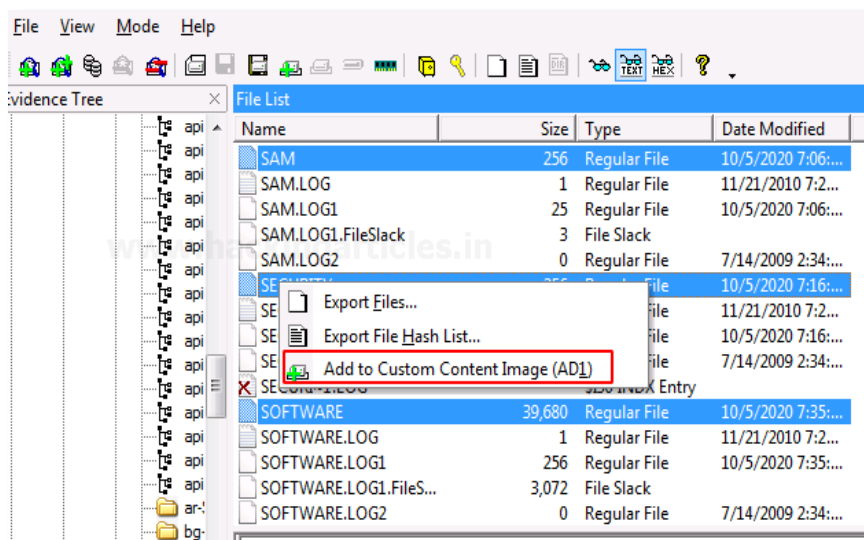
File View Mode Help

TEXT HEX

Evidence Tree

api
api
api
api
api
api
api
api
api
api
api
api
api
api
api
ar-
bg-

File List

| Name | Size | Type | Date Modified |
|---|---|---|---|
| SAM | 256 | Regular File | 10/5/2020 7:06:... |
| SAM.LOG | 1 | Regular File | 11/21/2010 7:2... |
| SAM.LOG1 | 25 | Regular File | 10/5/2020 7:06:... |
| SAM.LOG1.FileSlack | 3 | File Slack | |
| SAM.LOG2 | 0 | Regular File | 7/14/2009 2:34:... |
| SE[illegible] | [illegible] | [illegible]File | 10/5/2020 7:16:... |
| SE | | File | 11/21/2010 7:2... |
| SE | | File | 10/5/2020 7:16:... |
| SE | | File | 7/14/2009 2:34:... |
| SEC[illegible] | | $I30 INDX Entry | |
| SOFTWARE | 39,680 | Regular File | 10/5/2020 7:35:... |
| SOFTWARE.LOG | 1 | Regular File | 11/21/2010 7:2... |
| SOFTWARE.LOG1 | 256 | Regular File | 10/5/2020 7:35:... |
| SOFTWARE.LOG1.FileS... | 3,072 | File Slack | |
| SOFTWARE.LOG2 | 0 | Regular File | 7/14/2009 2:34:... |

Export Files...
Export File Hash List...
Add to Custom Content Image (AD1)

www.hackingarticles.in